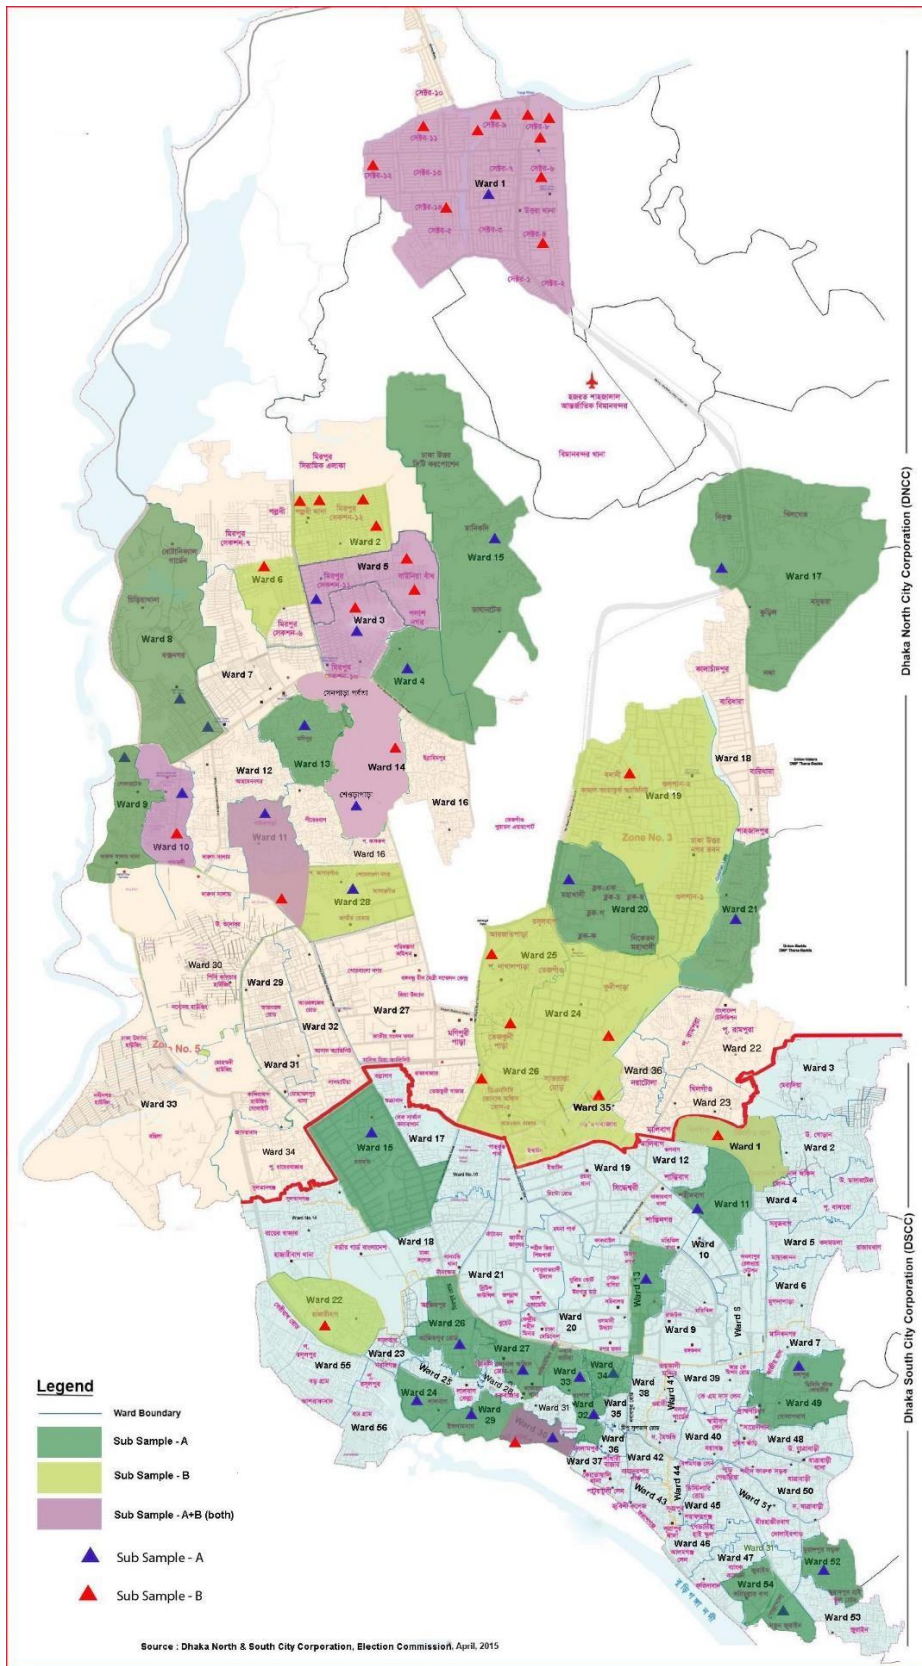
Dhaka North City Corporation (DNCC)

Dhaka South City Corporation (DSCC)

Ward 1
Ward 2
Ward 5
Ward 6
Ward 3
Ward 4
Ward 15
Ward 17
Ward 8
Ward 7
Ward 13
Ward 14
Ward 12
Ward 9
Ward 10
Ward 11
Ward 16
Ward 16
Ward 18
Ward 19
Zone No. 3
Ward 20
Ward 21
Ward 28
Ward 30
Ward 29
Ward 27
Ward 25
Ward 24
Ward 32
Zone No. 5
Ward 31
Ward 26
Ward 36
Ward 22
Ward 35
Ward 23
Ward 33
Ward 34
Ward 15
Ward 17
Ward 3
Ward 1
Ward 2
Ward 19
Ward 12
Ward 11
Ward 4
Ward 18
Ward 10
Ward 5
Ward 21
Ward 13
Ward 6
Ward 22
Ward 20
Ward 9
Ward 8
Ward 26
Ward 7
Ward 55
Ward 23
Ward 27
Ward 25
Ward 33
Ward 34
Ward 38
Ward 39
Ward 49
Ward 24
Ward 26
Ward 41
Ward 29
Ward 31
Ward 30
Ward 32
Ward 35
Ward 56
Ward 36
Ward 40
Ward 48
Ward 37
Ward 42
Ward 44
Ward 43
Ward 45
Ward 51
Ward 50
Ward 46
Ward 47
Ward 52
Ward 54
Ward 53

Legend
Ward Boundary
Sub Sample - A
Sub Sample - B
Sub Sample - A+B (both)
Sub Sample - A
Sub Sample - B

Source : Dhaka North & South City Corporation, Election Commission, April, 2015